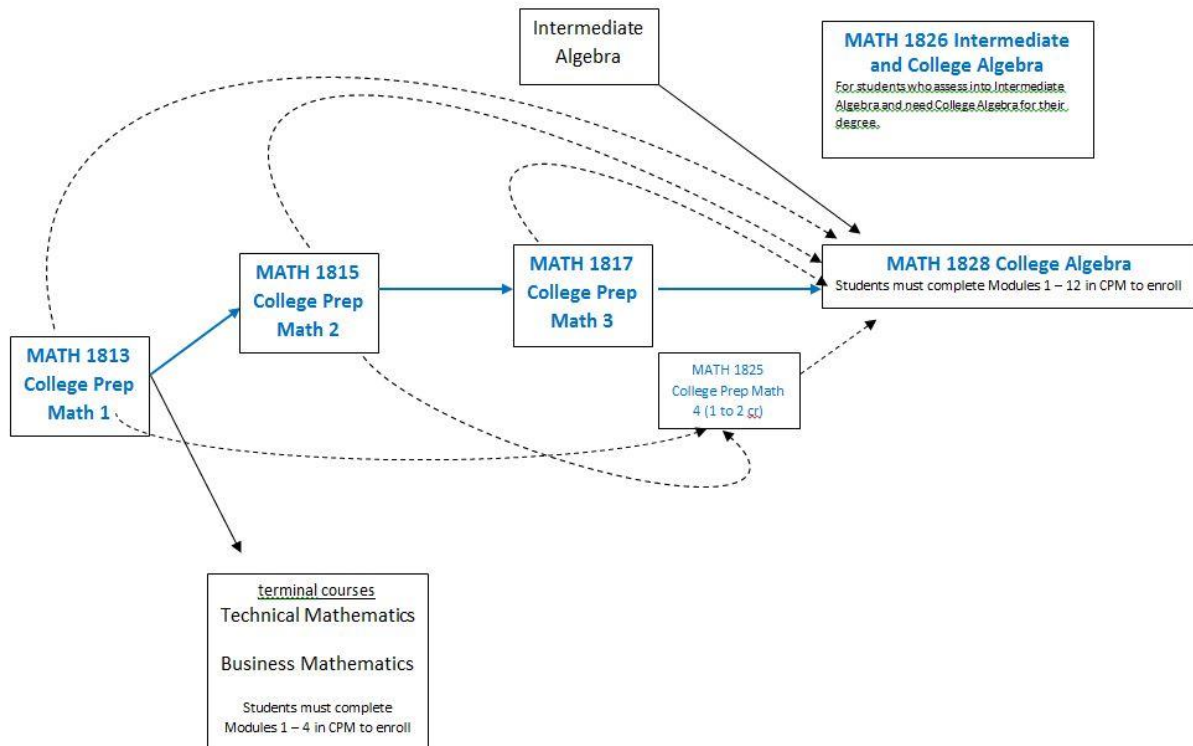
Intermediate Algebra

MATH 1826 Intermediate and College Algebra
For students who assess into Intermediate Algebra and need College Algebra for their degree.

MATH 1815 College Prep Math 2

MATH 1817 College Prep Math 3

MATH 1828 College Algebra
Students must complete Modules 1 – 12 in CPM to enroll

MATH 1813 College Prep Math 1

MATH 1825 College Prep Math 4 (1 to 2 cr)

terminal courses
Technical Mathematics

Business Mathematics

Students must complete Modules 1 – 4 in CPM to enroll